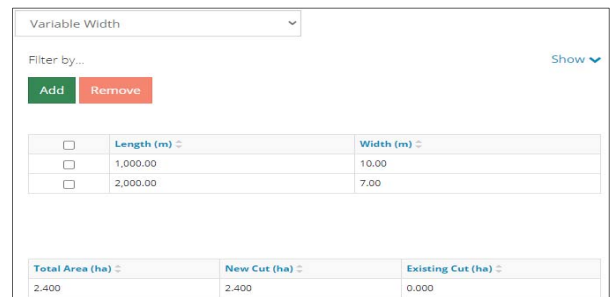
Variable Width

Filter by...

Show

Add Remove

| | Length (m) | Width (m) |
|---|---|---|
| | 1,000.00 | 10.00 |
| | 2,000.00 | 7.00 |

| Total Area (ha) | New Cut (ha) | Existing Cut (ha) |
|---|---|---|
| 2.400 | 2.400 | 0.000 |